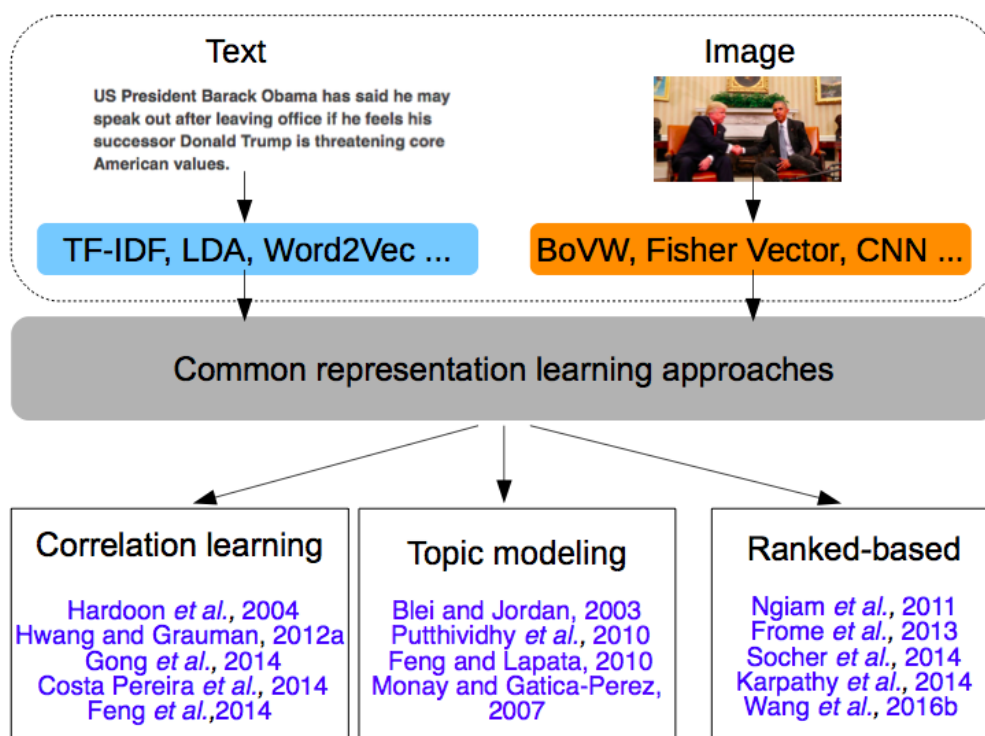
Text

US President Barack Obama has said he may speak out after leaving office if he feels his successor Donald Trump is threatening core American values.

Image

TF-IDF, LDA, Word2Vec ...

BoVW, Fisher Vector, CNN ...

Common representation learning approaches

Correlation learning

Hardoon *et al.*, 2004
Hwang and Grauman, 2012a
Gong *et al.*, 2014
Costa Pereira *et al.*, 2014
Feng *et al.*,2014

Topic modeling

Blei and Jordan, 2003
Putthividhy *et al.*, 2010
Feng and Lapata, 2010
Monay and Gatica-Perez, 2007

Ranked-based

Ngiam *et al.*, 2011
Frome *et al.*, 2013
Socher *et al.*, 2014
Karpathy *et al.*, 2014
Wang *et al.*, 2016b